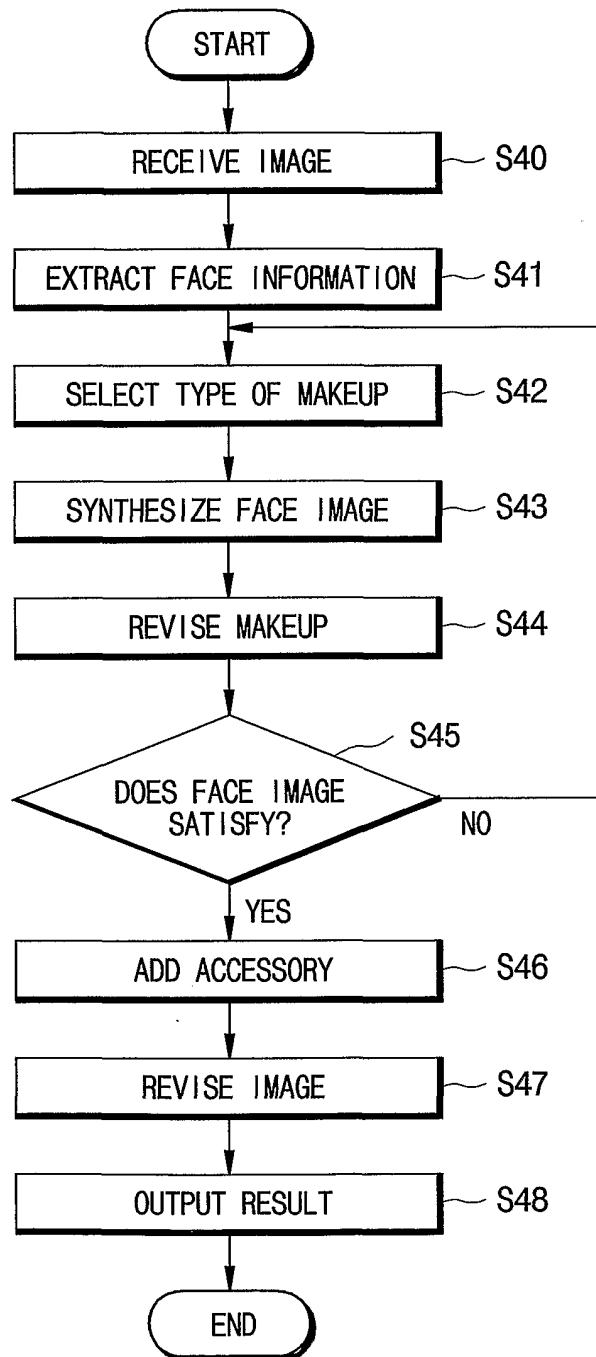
START

RECEIVE IMAGE S40

EXTRACT FACE INFORMATION S41

SELECT TYPE OF MAKEUP S42

SYNTHESIZE FACE IMAGE S43

REVISE MAKEUP S44

S45

DOES FACE IMAGE SATISFY?

NO

YES

ADD ACCESSORY S46

REVISE IMAGE S47

OUTPUT RESULT S48

END